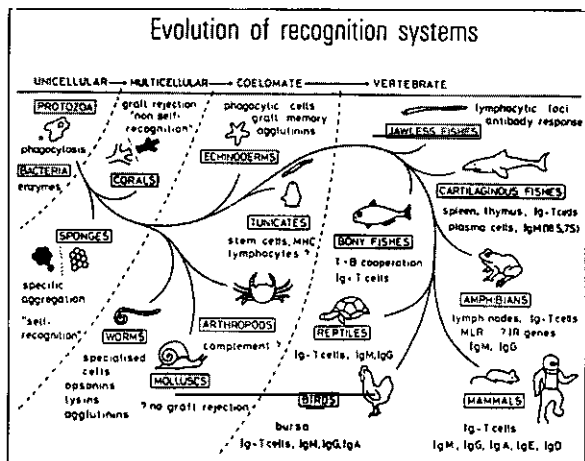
Evolution of recognition systems

UNICELLULAR → MULTICELLULAR → COELOMATE → VERTEBRATE

PROTOZOA
phagocytosis

BACTERIA
enzymes

graft rejection
"non self-recognition"

CORALS

phagocytic cells
graft memory
agglutinins

ECHINODERMS

lymphocytic foci
antibody response

JAWLESS FISHES

CARTILAGINOUS FISHES
spleen, thymus, Ig-T cells
plasma cells, IgM(18S,7S)

TUNICATES
stem cells, MHC
lymphocytes ?

BONY FISHES
T-B cooperation
Ig-T cells

SPONGES
specific aggregation
"self-recognition"

WORMS
specialised cells
opsonins
lysins
agglutinins

ARTHROPODS
complement ?

MOLLUSCS
? no graft rejection

AMPHIBIANS
lymph nodes, Ig-T cells
MLR ?IR genes
IgM, IgG

REPTILES
Ig-T cells, IgM, IgG

BIRDS
bursa
Ig-T cells, IgM, IgG, IgA

MAMMALS
Ig-T cells
IgM, IgG, IgA, IgE, IgD